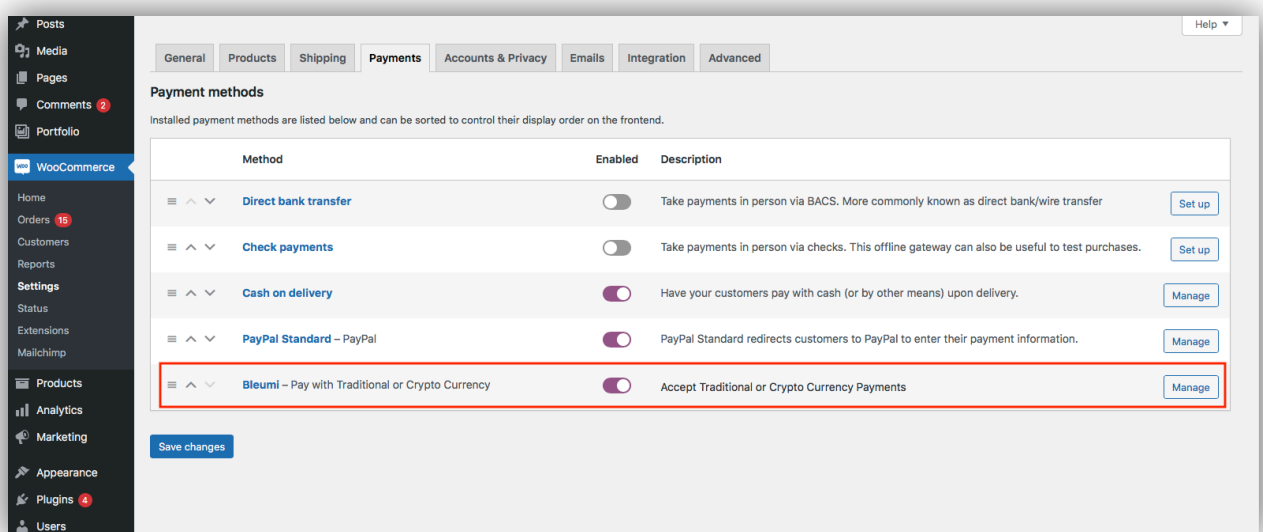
Posts
Media
Pages
Comments 2
Portfolio
WooCommerce
Home
Orders 15
Customers
Reports
Settings
Status
Extensions
Mailchimp
Products
Analytics
Marketing
Appearance
Plugins 4
Users

Help ▼

General | Products | Shipping | Payments | Accounts & Privacy | Emails | Integration | Advanced

Payment methods

Installed payment methods are listed below and can be sorted to control their display order on the frontend.

| Method | Enabled | Description | |
|---|---|---|---|
| Direct bank transfer | | Take payments in person via BACS. More commonly known as direct bank/wire transfer | Set up |
| Check payments | | Take payments in person via checks. This offline gateway can also be useful to test purchases. | Set up |
| Cash on delivery | | Have your customers pay with cash (or by other means) upon delivery. | Manage |
| PayPal Standard – PayPal | | PayPal Standard redirects customers to PayPal to enter their payment information. | Manage |
| Bleumi – Pay with Traditional or Crypto Currency | | Accept Traditional or Crypto Currency Payments | Manage |

Save changes